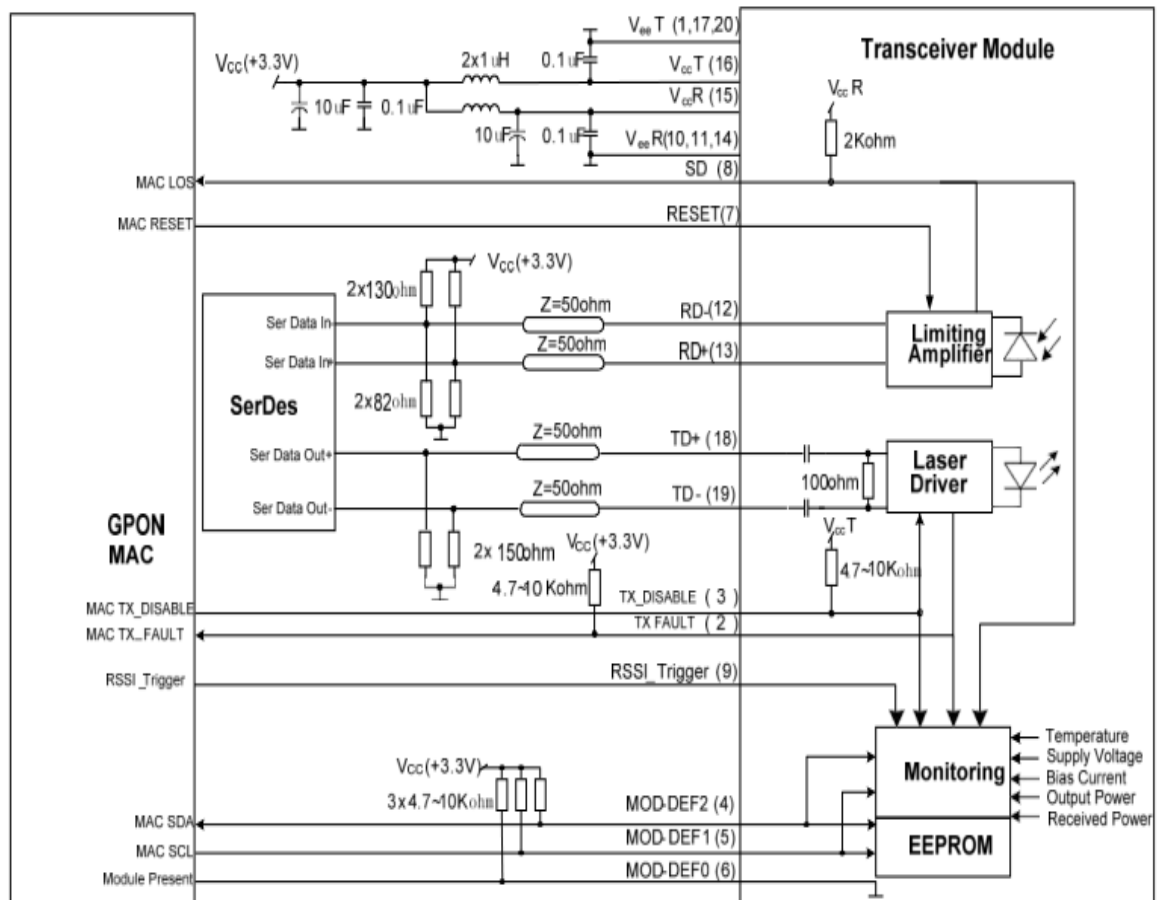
$V_{ee}$ T (1,17,20)

Transceiver Module

$V_{CC}$(+3.3V)

2x1 uH

0.1 uF

$V_{cc}$T (16)

10 uF

0.1 uF

$V_{cc}$R (15)

$V_{cc}$ R

10 uF

0.1 uF

$V_{ee}$R(10,11,14)

2Kohm

MAC LOS

SD (8)

MAC RESET

RESET(7)

$V_{CC}$(+3.3V)

2x130ohm

Ser Data In-

Z=50ohm

RD-(12)

Limiting Amplifier

Ser Data In+

Z=50ohm

RD+(13)

SerDes

2x82ohm

Ser Data Out+

Z=50ohm

TD+ (18)

Laser Driver

100ohm

Ser Data Out-

Z=50ohm

TD - (19)

GPON MAC

$V_{cc}$T

2x 150ohm

$V_{CC}$(+3.3V)

4.7~10 Kohm

4.7~10Kohm

MAC TX_DISABLE

TX_DISABLE ( 3 )

MAC TX_FAULT

TX FAULT ( 2 )

RSSI_Trigger

RSSI_Trigger (9)

Temperature

Supply Voltage

$V_{CC}$(+3.3V)

Monitoring

Bias Current

3x4.7~10Kohm

MOD-DEF2 (4)

Output Power

MAC SDA

Received Power

MOD-DEF1 (5)

MAC SCL

EEPROM

Module Present

MOD-DEF0 (6)